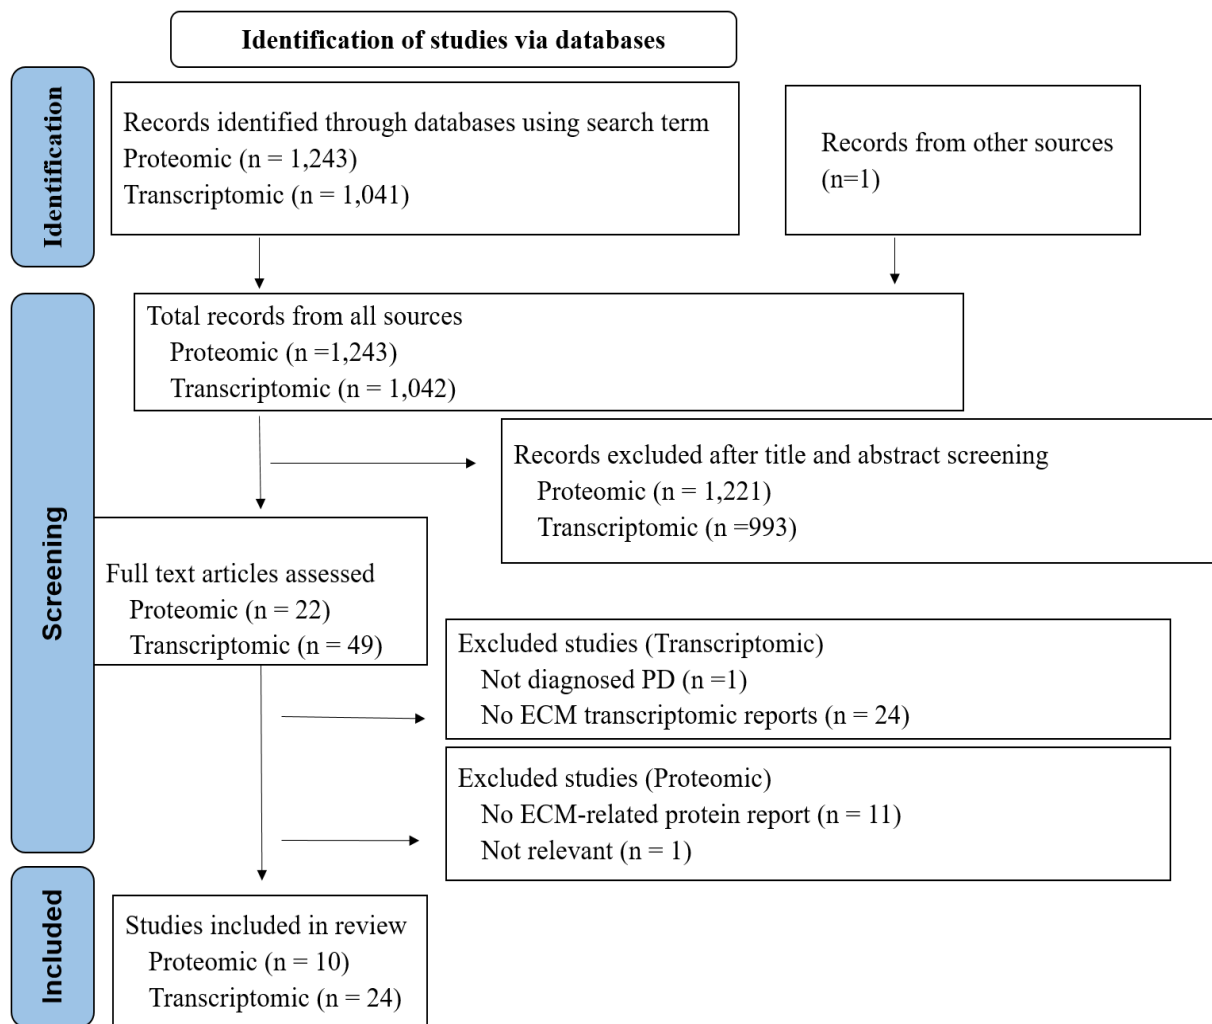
Identification of studies via databases

Identification

Records identified through databases using search term
Proteomic (n = 1,243)
Transcriptomic (n = 1,041)

Records from other sources (n=1)

Screening

Total records from all sources
Proteomic (n =1,243)
Transcriptomic (n = 1,042)

Records excluded after title and abstract screening
Proteomic (n = 1,221)
Transcriptomic (n =993)

Full text articles assessed
Proteomic (n = 22)
Transcriptomic (n = 49)

Excluded studies (Transcriptomic)
Not diagnosed PD (n =1)
No ECM transcriptomic reports (n = 24)

Excluded studies (Proteomic)
No ECM-related protein report (n = 11)
Not relevant (n = 1)

Included

Studies included in review
Proteomic (n = 10)
Transcriptomic (n = 24)